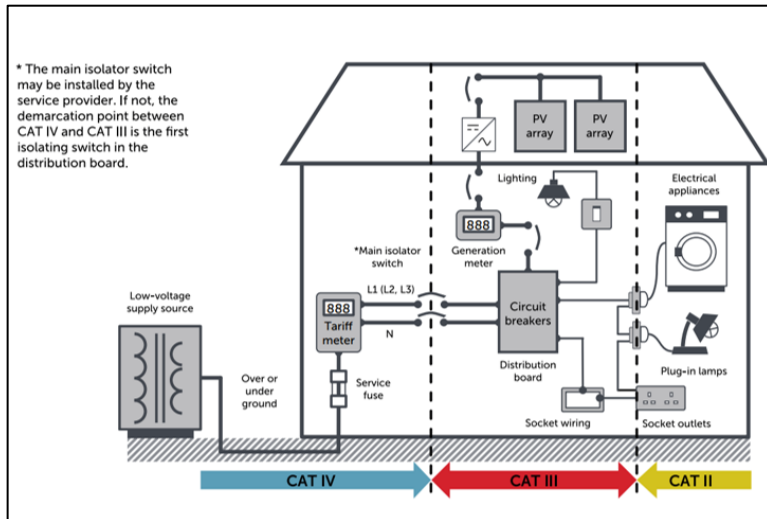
* The main isolator switch may be installed by the service provider. If not, the demarcation point between CAT IV and CAT III is the first isolating switch in the distribution board.

PV array

PV array

Lighting

Electrical appliances

888

Generation meter

*Main isolator switch

L1 (L2, L3)

Low-voltage supply source

888

Tariff meter

N

Circuit breakers

Distribution board

Plug-in lamps

Over or under ground

Service fuse

Socket wiring

Socket outlets

CAT IV

CAT III

CAT II